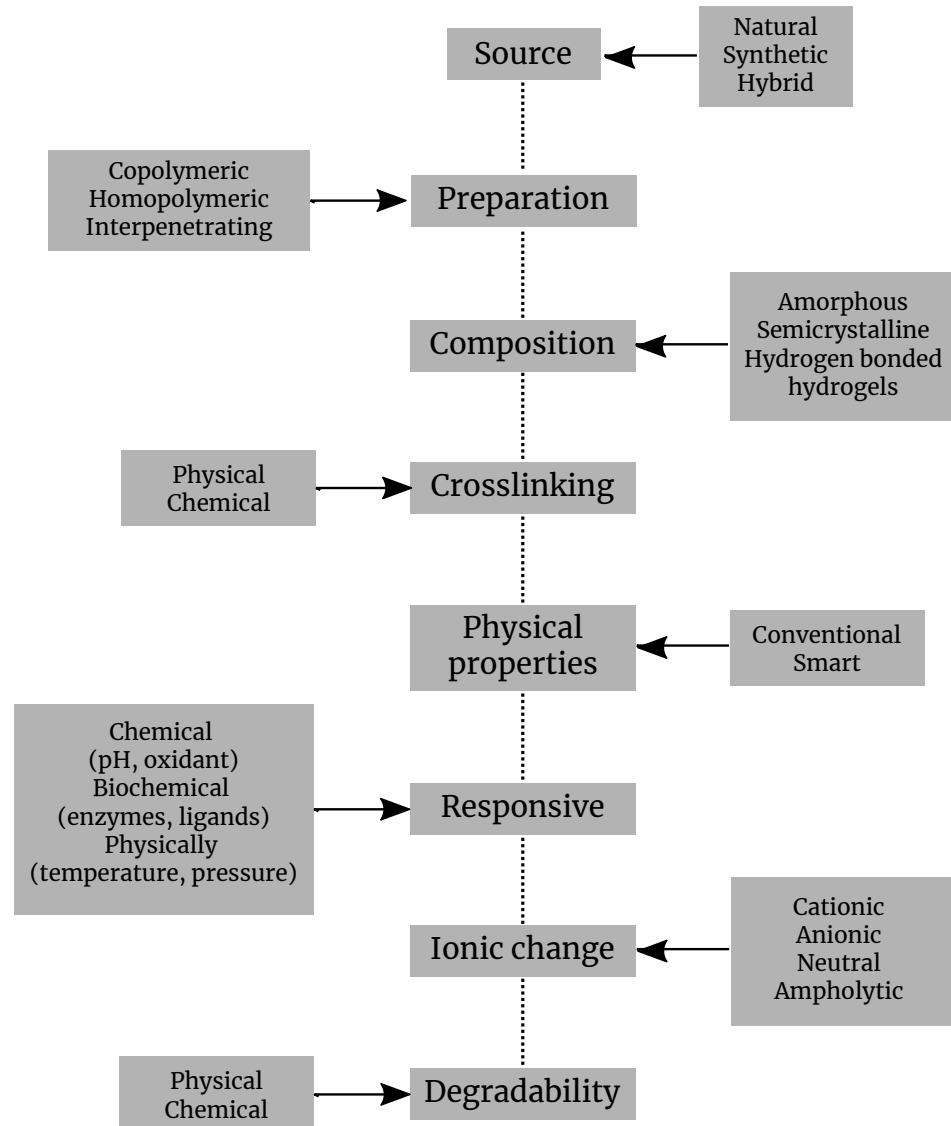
Source

Natural
Synthetic
Hybrid

Copolymeric
Homopolymeric
Interpenetrating

Preparation

Composition

Amorphous
Semicrystalline
Hydrogen bonded hydrogels

Physical
Chemical

Crosslinking

Physical properties

Conventional
Smart

Chemical
(pH, oxidant)
Biochemical
(enzymes, ligands)
Physically
(temperature, pressure)

Responsive

Ionic change

Cationic
Anionic
Neutral
Ampholytic

Physical
Chemical

Degradability